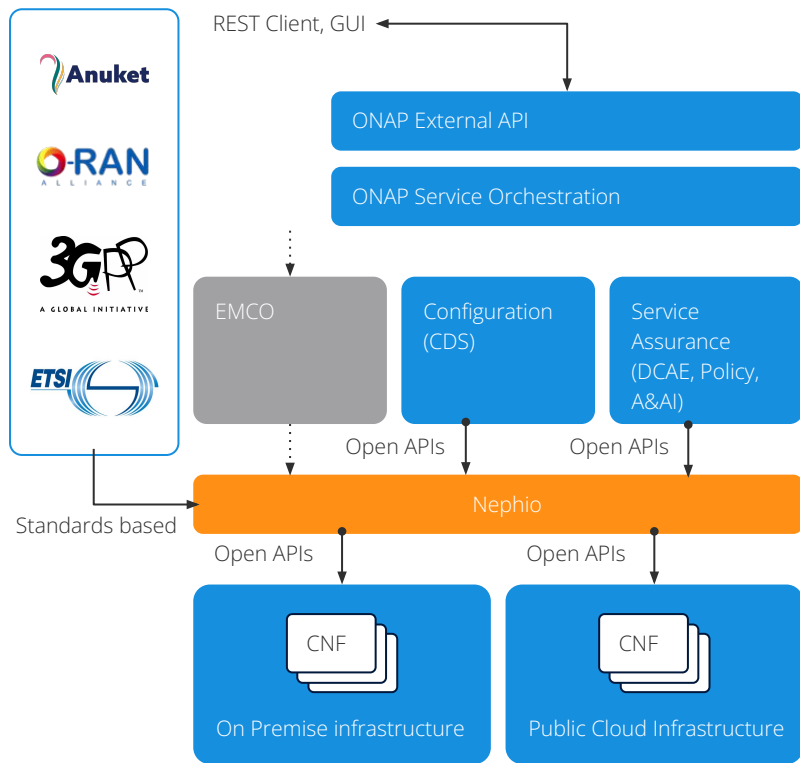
Anuket

O-RAN
ALLIANCE

3GPP
A GLOBAL INITIATIVE

ETSI

REST Client, GUI

ONAP External API

ONAP Service Orchestration

EMCO

Configuration (CDS)

Service Assurance (DCAE, Policy, A&AI)

Open APIs

Open APIs

Nephio

Standards based

Open APIs

Open APIs

CNF

On Premise infrastructure

CNF

Public Cloud Infrastructure